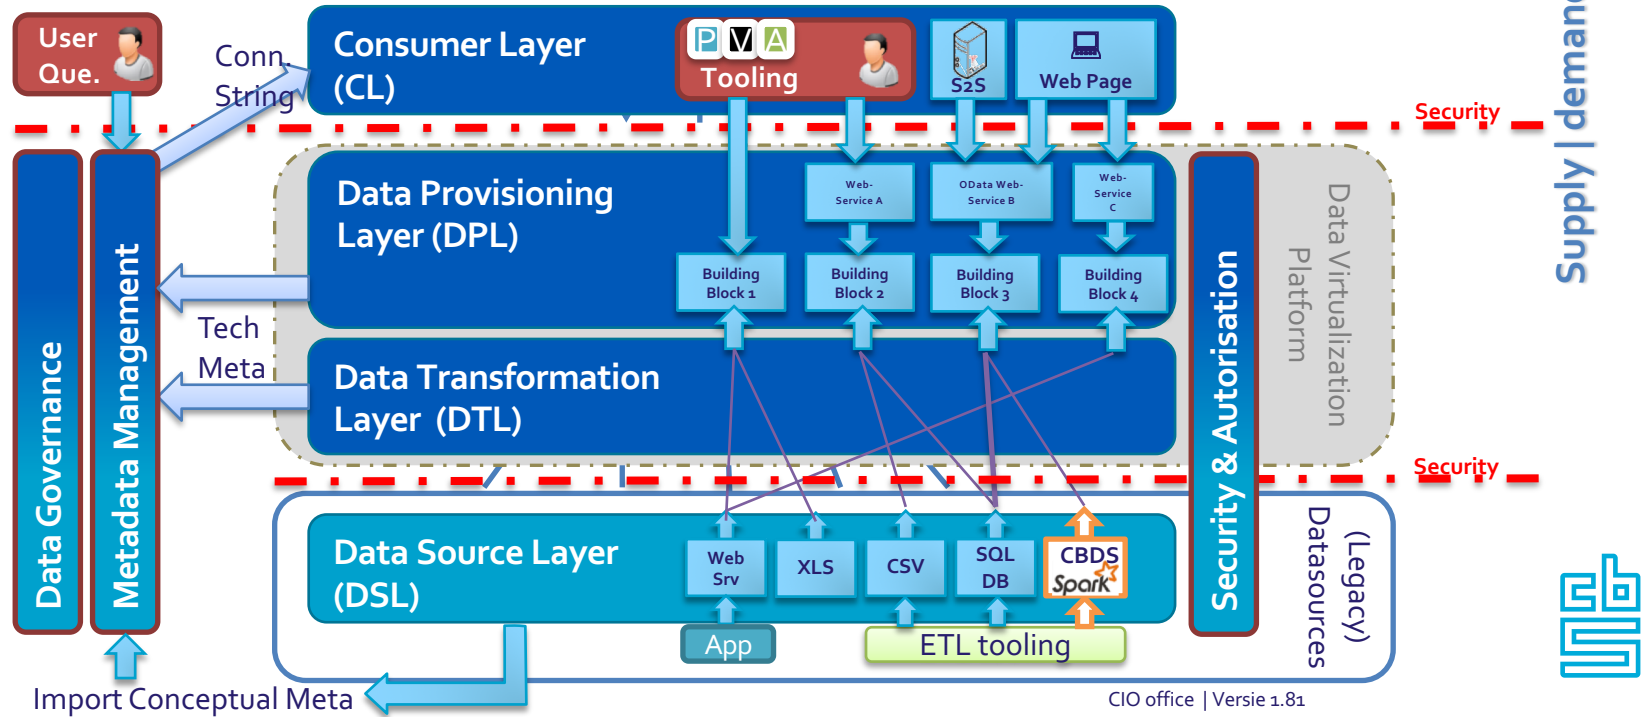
User Que.

Conn. String

Consumer Layer (CL)

P V A Tooling

S2S

Web Page

Security

Supply | deman

Data Provisioning Layer (DPL)

Web-Service A

OData Web-Service B

Web-Service C

Building Block 1

Building Block 2

Building Block 3

Building Block 4

Data Virtualization Platform

Tech Meta

Data Transformation Layer (DTL)

Security

Data Governance

Metadata Management

Security & Autorisation

Data Source Layer (DSL)

Web Srv

XLS

CSV

SQL DB

CBDS Spark

(Legacy) Datasources

App

ETL tooling

Import Conceptual Meta

CIO office | Versie 1.81